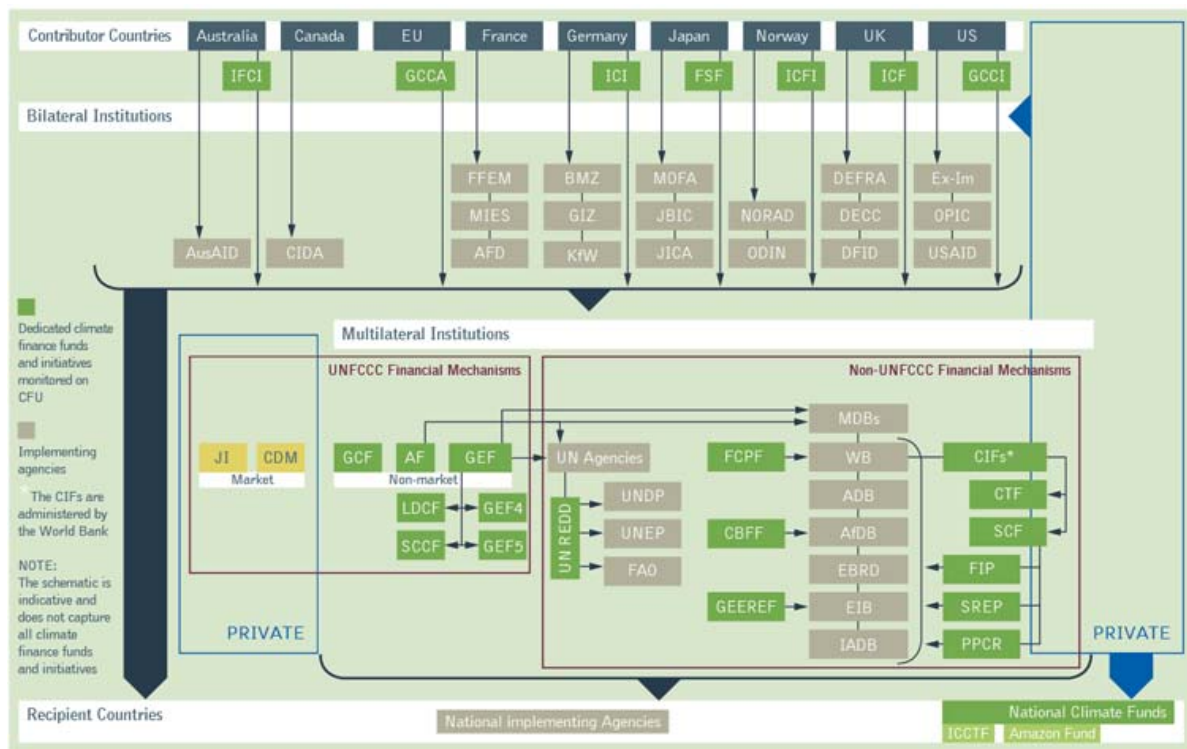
Contributor Countries

Australia

Canada

EU

France

Germany

Japan

Norway

UK

US

IFCI

GCCA

ICI

FSF

ICFI

ICF

GCCI

Bilateral Institutions

FFEM

MIES

AFD

BMZ

GIZ

KfW

MOFA

JBIC

JICA

NORAD

ODIN

DEFRA

DECC

DFID

Ex-Im

OPIC

USAID

AusAID

CIDA

Dedicated climate finance funds and initiatives monitored on CFU

Implementing agencies

* The CIFs are administered by the World Bank

NOTE: The schematic is indicative and does not capture all climate finance funds and initiatives

Multilateral Institutions

UNFCCC Financial Mechanisms

Non-UNFCCC Financial Mechanisms

JI

CDM

Market

GCF

AF

GEF

Non-market

LDCF

GEF4

SCCF

GEF5

UN Agencies

UN REDD

UNDP

UNEP

FAO

MDBs

FCPF

WB

ADB

CBFF

AfDB

EBRD

GEEREF

EIB

IADB

CIFs*

CTF

SCF

FIP

SREP

PPCR

PRIVATE

PRIVATE

Recipient Countries

National Implementing Agencies

National Climate Funds

ICCTF

Amazon Fund